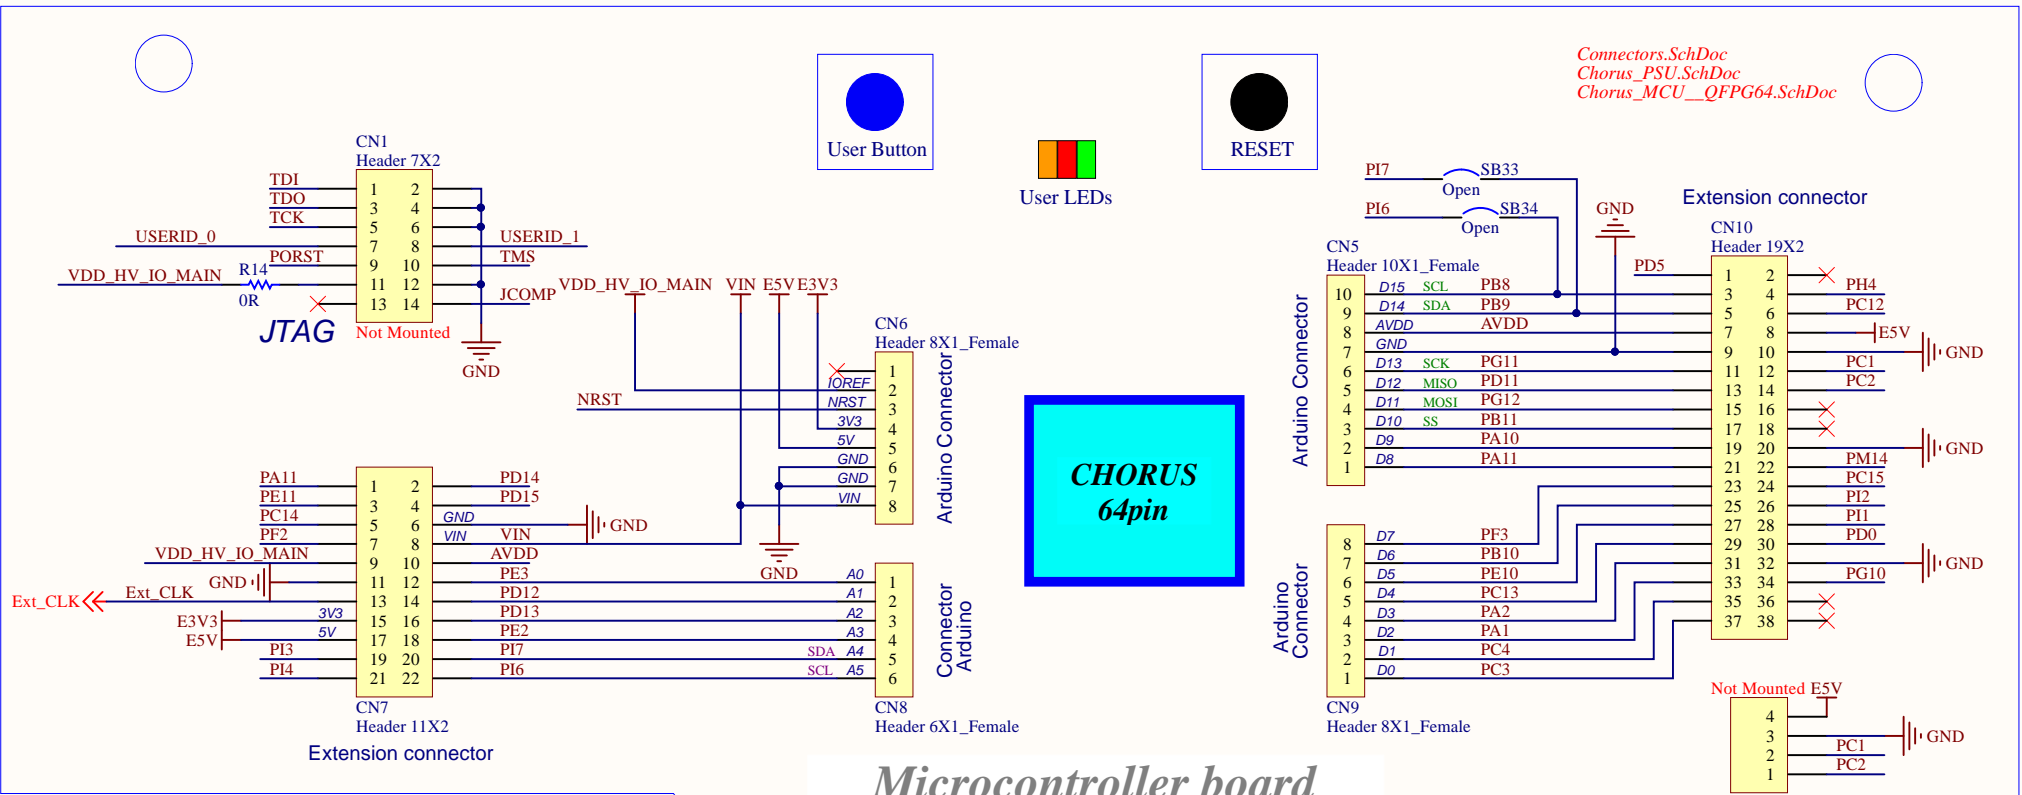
Connectors.SchDoc
Chorus_PSU.SchDoc
Chorus_MCU__QFPG64.SchDoc

User Button

RESET

User LEDs

CN1
Header 7X2
TDI
TDO
TCK
USERID_0
PORST
VDD_HV_IO_MAIN
R14
0R
1 2
3 4
5 6
7 8
9 10
11 12
13 14
USERID_1
TMS
JCOMP
JTAG
Not Mounted
GND

VDD_HV_IO_MAIN VIN E5V E3V3
CN6
Header 8X1_Female
NRST
IOREF 1
NRST 2
3V3 3
5V 4
GND 5
GND 6
VIN 7
8
Arduino Connector
GND

CHORUS
64pin

PI7 SB33
Open
PI6 SB34
Open
GND
Extension connector
CN10
Header 19X2
CN5
Header 10X1_Female
Arduino Connector
10 D15 SCL PB8
9 D14 SDA PB9
8 AVDD AVDD
7 GND
6 D13 SCK PG11
5 D12 MISO PD11
4 D11 MOSI PG12
3 D10 SS PB11
2 D9 PA10
1 D8 PA11
PD5
1 2 PH4
3 4 PC12
5 6
7 8 E5V
9 10 GND
11 12 PC1
13 14 PC2
15 16
17 18
19 20 GND
21 22 PM14
23 24 PC15
25 26 PI2
27 28 PI1
29 30 PD0
31 32 GND
33 34 PG10
35 36
37 38

CN7
Header 11X2
Extension connector
PA11 1 2 PD14
PE11 3 4 PD15
PC14 5 6 GND
PF2 7 8 VIN
VDD_HV_IO_MAIN 9 10 AVDD
Ext_CLK GND 11 12 PE3
Ext_CLK 13 14 PD12
E3V3 3V3 15 16 PD13
E5V 5V 17 18 PE2
PI3 19 20 PI7
PI4 21 22 PI6
GND

CN8
Header 6X1_Female
A0 1
A1 2
A2 3
A3 4
SDA A4 5
SCL A5 6
Arduino Connector

CN9
Header 8X1_Female
Arduino Connector
8 D7 PF3
7 D6 PB10
6 D5 PE10
5 D4 PC13
4 D3 PA2
3 D2 PA1
2 D1 PC4
1 D0 PC3

Not Mounted E5V
4
3 PC1 GND
2 PC2
1

Microcontroller board